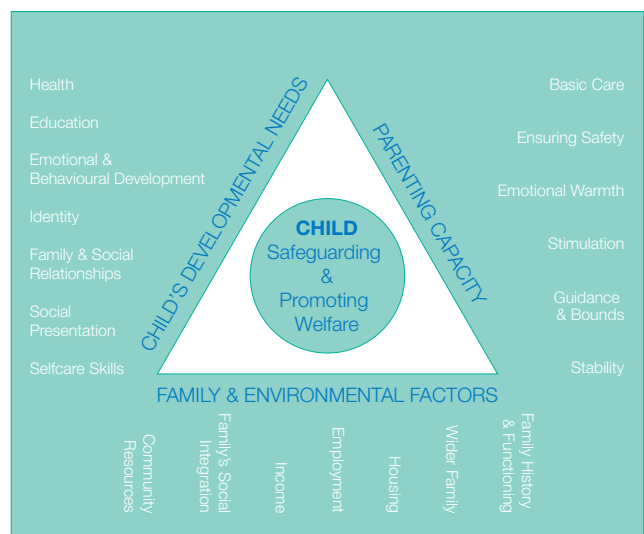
Health

Education

Emotional & Behavioural Development

Identity

Family & Social Relationships

Social Presentation

Selfcare Skills

CHILD'S DEVELOPMENTAL NEEDS

PARENTING CAPACITY

CHILD
Safeguarding & Promoting Welfare

Basic Care

Ensuring Safety

Emotional Warmth

Stimulation

Guidance & Bounds

Stability

FAMILY & ENVIRONMENTAL FACTORS

Community Resources

Family's Social Integration

Income

Employment

Housing

Wider Family

Family History & Functioning